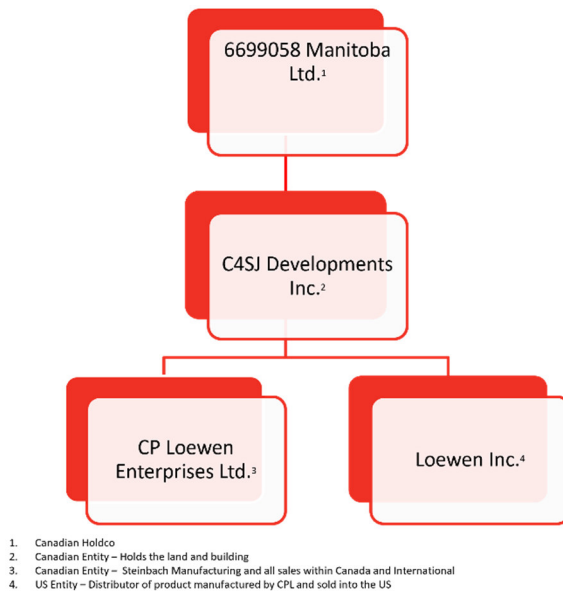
6699058 Manitoba Ltd.$^1$

C4SJ Developments Inc.$^2$

CP Loewen Enterprises Ltd.$^3$

Loewen Inc.$^4$

1. Canadian Holdco
2. Canadian Entity – Holds the land and building
3. Canadian Entity – Steinbach Manufacturing and all sales within Canada and International
4. US Entity – Distributor of product manufactured by CPL and sold into the US